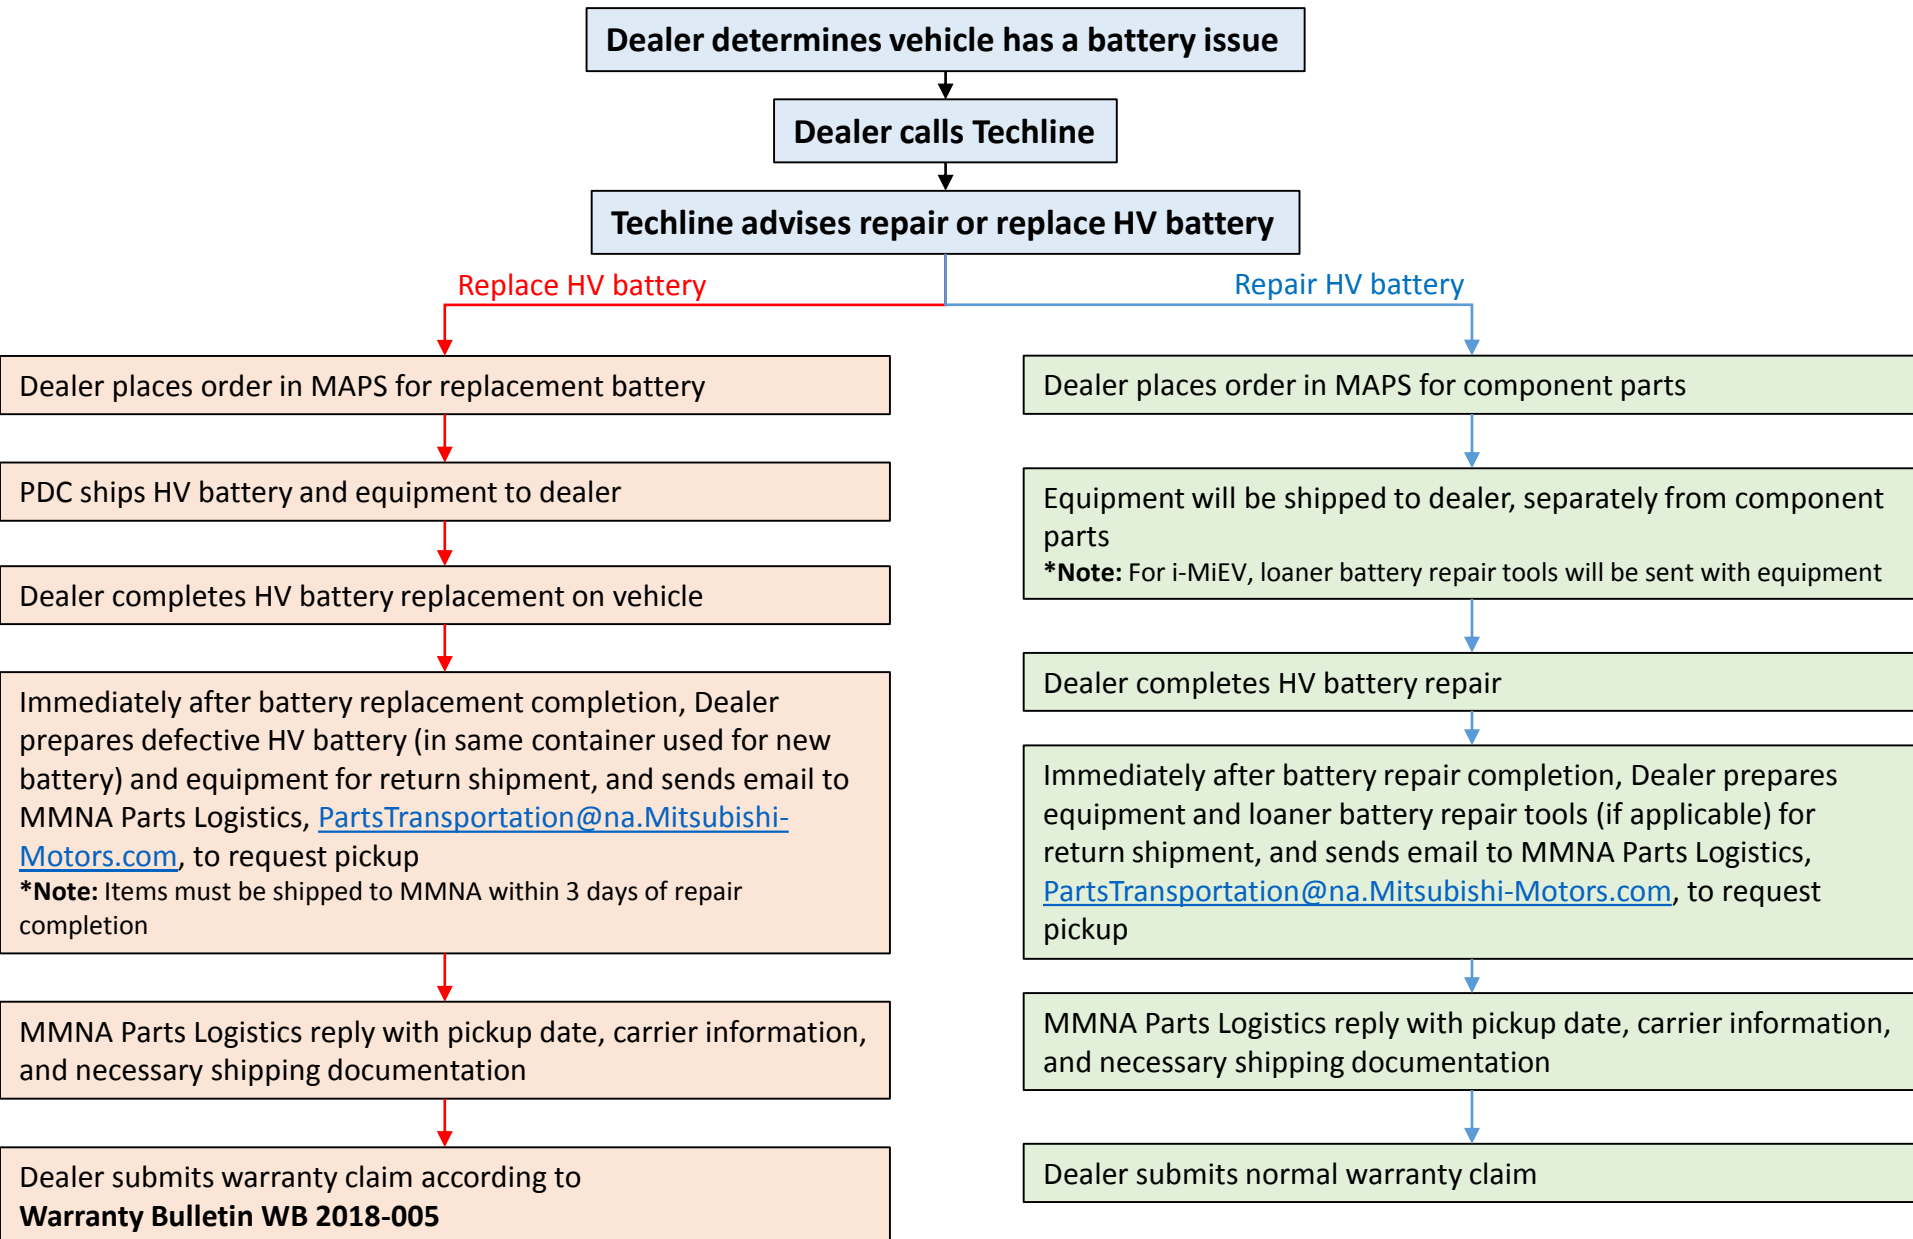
Dealer determines vehicle has a battery issue

Dealer calls Techline

Techline advises repair or replace HV battery

Replace HV battery

Repair HV battery

Dealer places order in MAPS for replacement battery

PDC ships HV battery and equipment to dealer

Dealer completes HV battery replacement on vehicle

Immediately after battery replacement completion, Dealer prepares defective HV battery (in same container used for new battery) and equipment for return shipment, and sends email to MMNA Parts Logistics, PartsTransportation@na.Mitsubishi-Motors.com, to request pickup
***Note:** Items must be shipped to MMNA within 3 days of repair completion

MMNA Parts Logistics reply with pickup date, carrier information, and necessary shipping documentation

Dealer submits warranty claim according to **Warranty Bulletin WB 2018-005**

Dealer places order in MAPS for component parts

Equipment will be shipped to dealer, separately from component parts
***Note:** For i-MiEV, loaner battery repair tools will be sent with equipment

Dealer completes HV battery repair

Immediately after battery repair completion, Dealer prepares equipment and loaner battery repair tools (if applicable) for return shipment, and sends email to MMNA Parts Logistics, PartsTransportation@na.Mitsubishi-Motors.com, to request pickup

MMNA Parts Logistics reply with pickup date, carrier information, and necessary shipping documentation

Dealer submits normal warranty claim